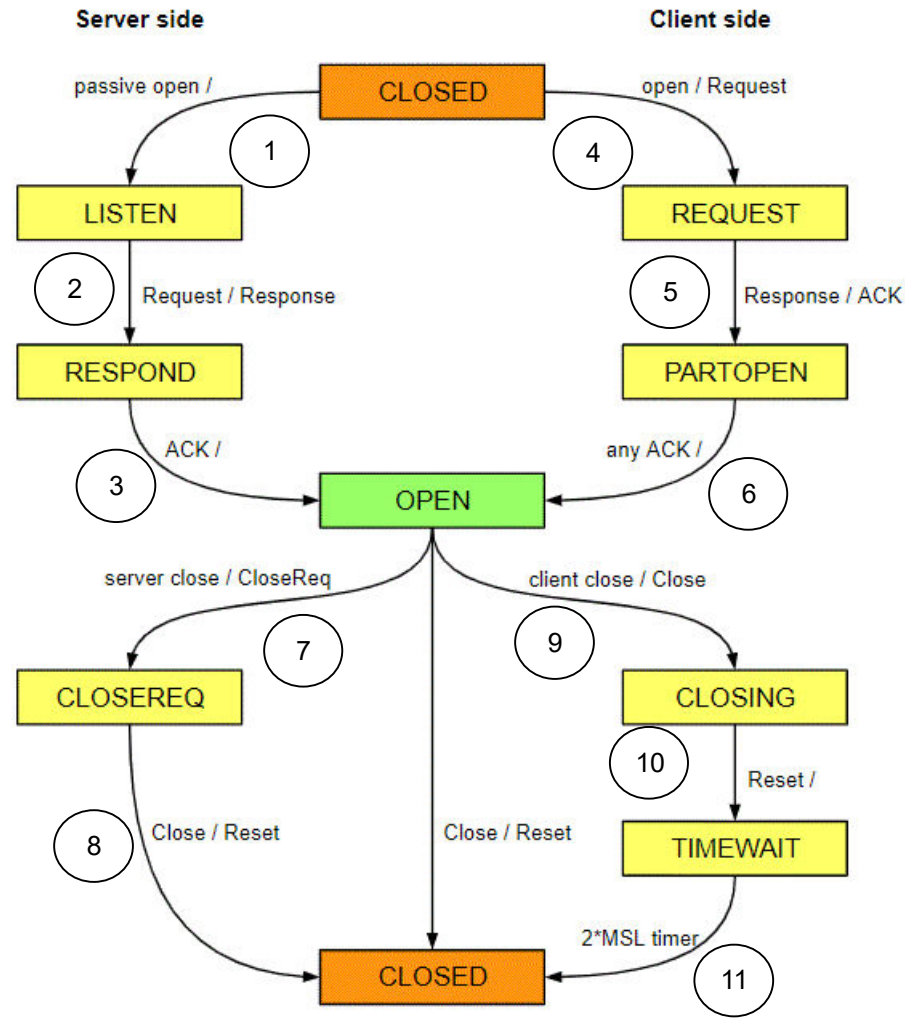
Server side

Client side

passive open /

CLOSED

open / Request

1

4

LISTEN

REQUEST

2

Request / Response

5

Response / ACK

RESPOND

PARTOPEN

ACK /

any ACK /

3

OPEN

6

server close / CloseReq

client close / Close

7

9

CLOSEREQ

CLOSING

10

Reset /

8

Close / Reset

Close / Reset

TIMEWAIT

2*MSL timer

CLOSED

11